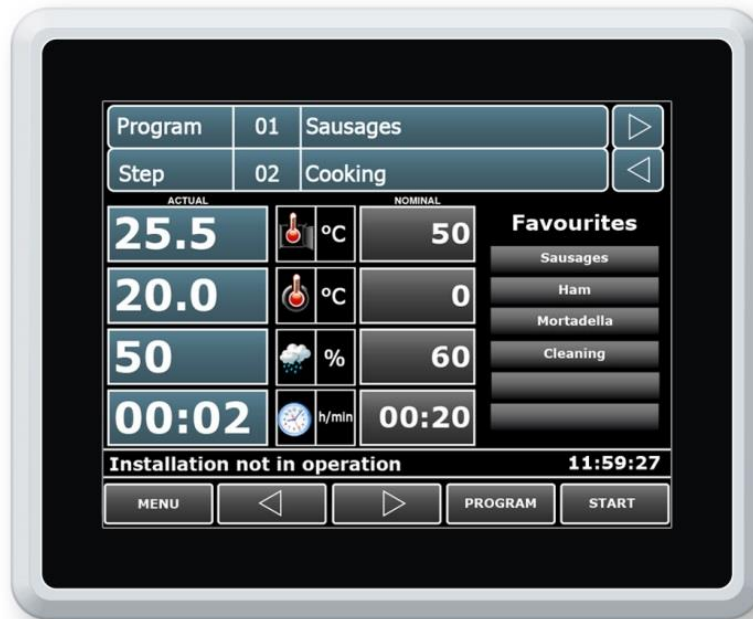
Program 01 Sausages ▷
Step 02 Cooking ◁

ACTUAL
NOMINAL

| ACTUAL | | NOMINAL |
|---|---|---|
| 25.5 | °C | 50 |
| 20.0 | °C | 0 |
| 50 | % | 60 |
| 00:02 | h/min | 00:20 |

Favourites
Sausages
Ham
Mortadella
Cleaning

Installation not in operation 11:59:27

MENU ◁ ▷ PROGRAM START